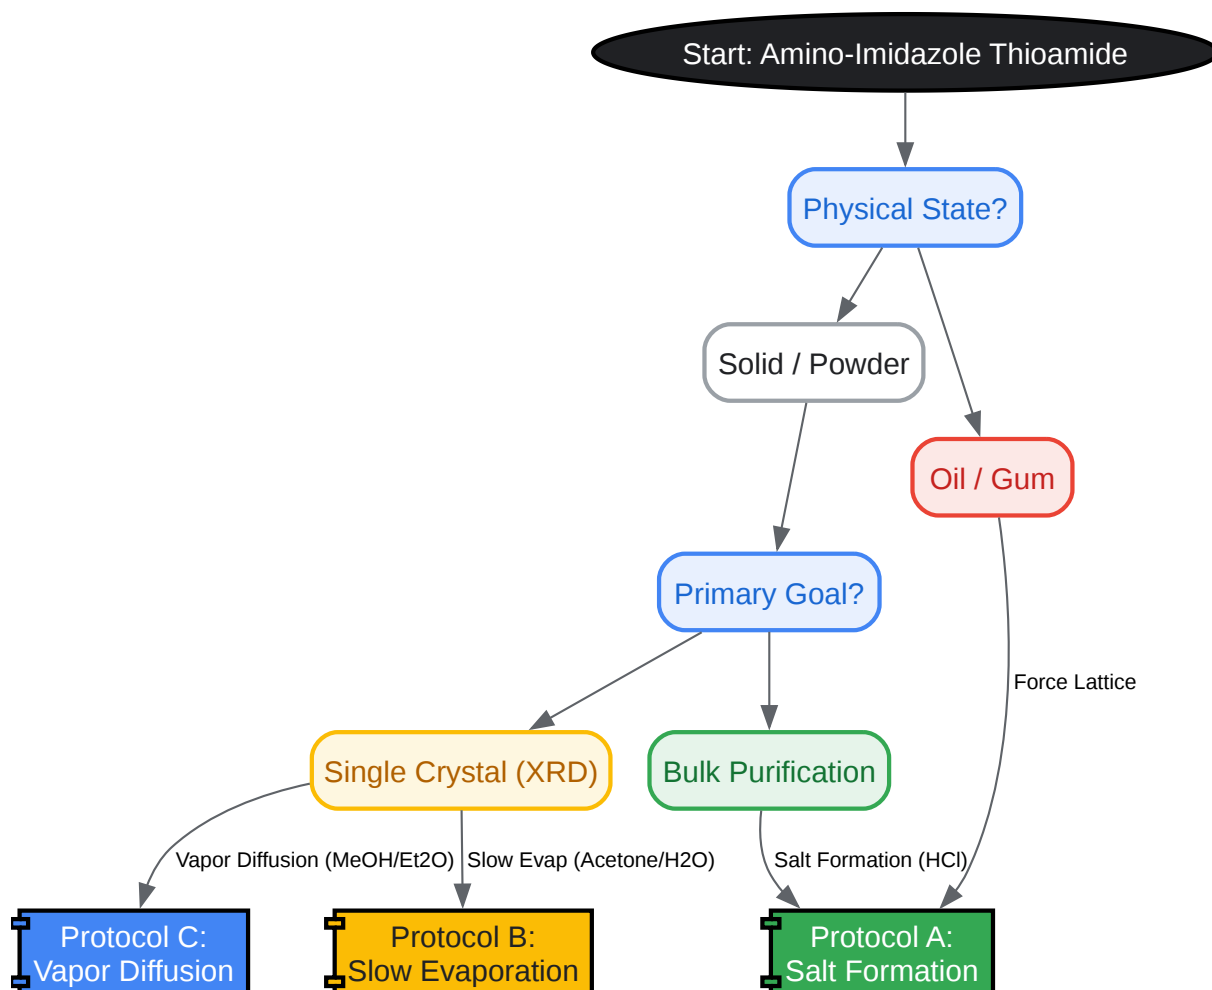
Start: Amino-Imidazole Thioamide

Physical State?

Solid / Powder

Oil / Gum

Primary Goal?

Force Lattice

Single Crystal (XRD)

Bulk Purification

Vapor Diffusion (MeOH/Et2O)

Slow Evap (Acetone/H2O)

Salt Formation (HCl)

Protocol C: Vapor Diffusion

Protocol B: Slow Evaporation

Protocol A: Salt Formation